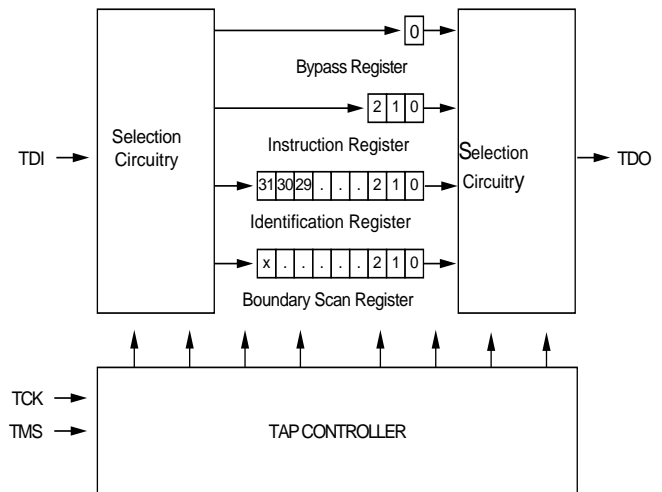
TDI

Selection Circuitry

0

Bypass Register

2 1 0

Instruction Register

31 30 29 . . . 2 1 0

Identification Register

x . . . . . 2 1 0

Boundary Scan Register

Selection Circuitry

TDO

TCK

TMS

TAP CONTROLLER